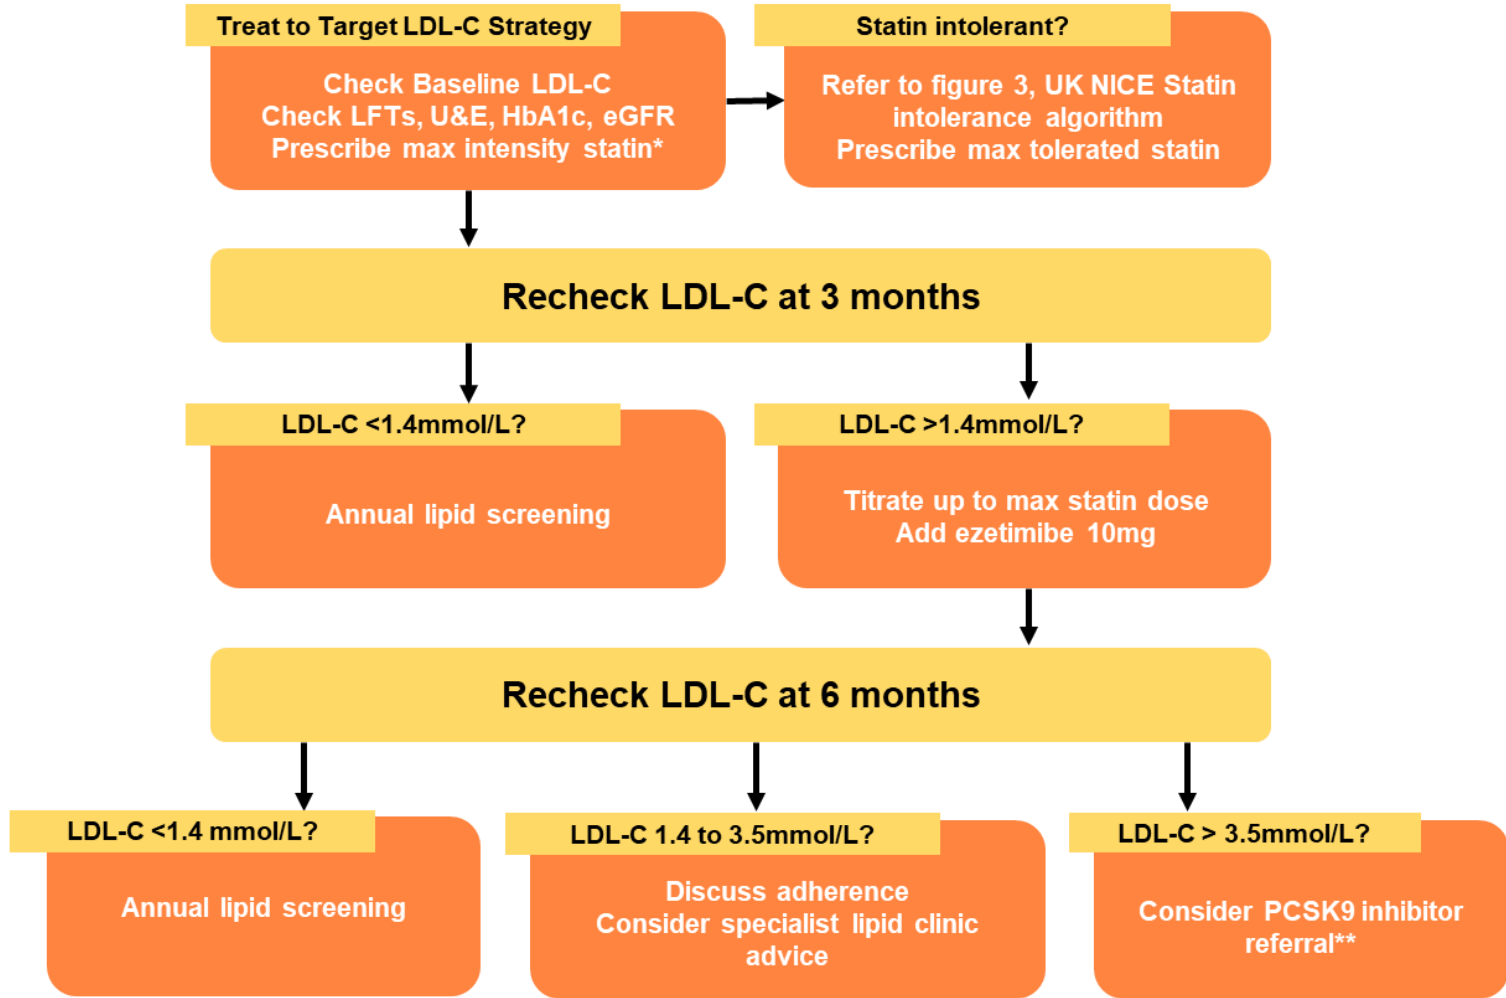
Treat to Target LDL-C Strategy

Check Baseline LDL-C
Check LFTs, U&E, HbA1c, eGFR
Prescribe max intensity statin*

Statin intolerant?

Refer to figure 3, UK NICE Statin intolerance algorithm
Prescribe max tolerated statin

Recheck LDL-C at 3 months

LDL-C <1.4mmol/L?

Annual lipid screening

LDL-C >1.4mmol/L?

Titrate up to max statin dose
Add ezetimibe 10mg

Recheck LDL-C at 6 months

LDL-C <1.4 mmol/L?

Annual lipid screening

LDL-C 1.4 to 3.5mmol/L?

Discuss adherence
Consider specialist lipid clinic advice

LDL-C > 3.5mmol/L?

Consider PCSK9 inhibitor referral**